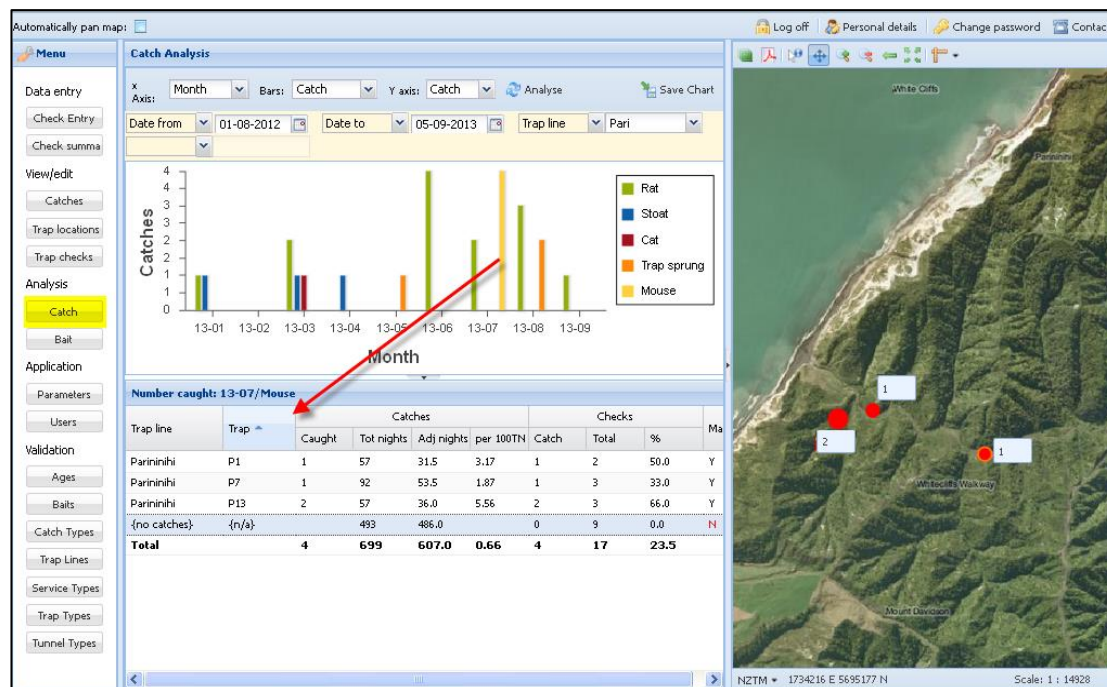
Automatically pan map:

Log off | Personal details | Change password | Contac

Menu

Data entry

Check Entry

Check summa

View/edit

Catches

Trap locations

Trap checks

Analysis

Catch

Bait

Application

Parameters

Users

Validation

Ages

Baits

Catch Types

Trap Lines

Service Types

Trap Types

Tunnel Types

Catch Analysis

X Axis: Month | Bars: Catch | Y axis: Catch | Analyse | Save Chart

Date from 01-08-2012 | Date to 05-09-2013 | Trap line | Pari

Catches

4 4 3 3 2 2 1 1 0

13-01 13-02 13-03 13-04 13-05 13-06 13-07 13-08 13-09

Month

Rat
Stoat
Cat
Trap sprung
Mouse

Number caught: 13-07/Mouse

| Trap line | Trap | Catches | | | | Checks | | | Ma |
|---|---|---|---|---|---|---|---|---|---|
| | | Caught | Tot nights | Adj nights | per 100TN | Catch | Total | % | |
| Parininihi | P1 | 1 | 57 | 31.5 | 3.17 | 1 | 2 | 50.0 | Y |
| Parininihi | P7 | 1 | 92 | 53.5 | 1.87 | 1 | 3 | 33.0 | Y |
| Parininihi | P13 | 2 | 57 | 36.0 | 5.56 | 2 | 3 | 66.0 | Y |
| {no catches} | {n/a} | | 493 | 486.0 | | 0 | 9 | 0.0 | N |
| Total | | 4 | 699 | 607.0 | 0.66 | 4 | 17 | 23.5 | |

White Cliffs

Parininihi

1

2

1

Whitecliffs Walkway

Mount Davidson

NZTM 1734216 E 5695177 N

Scale: 1 : 14928